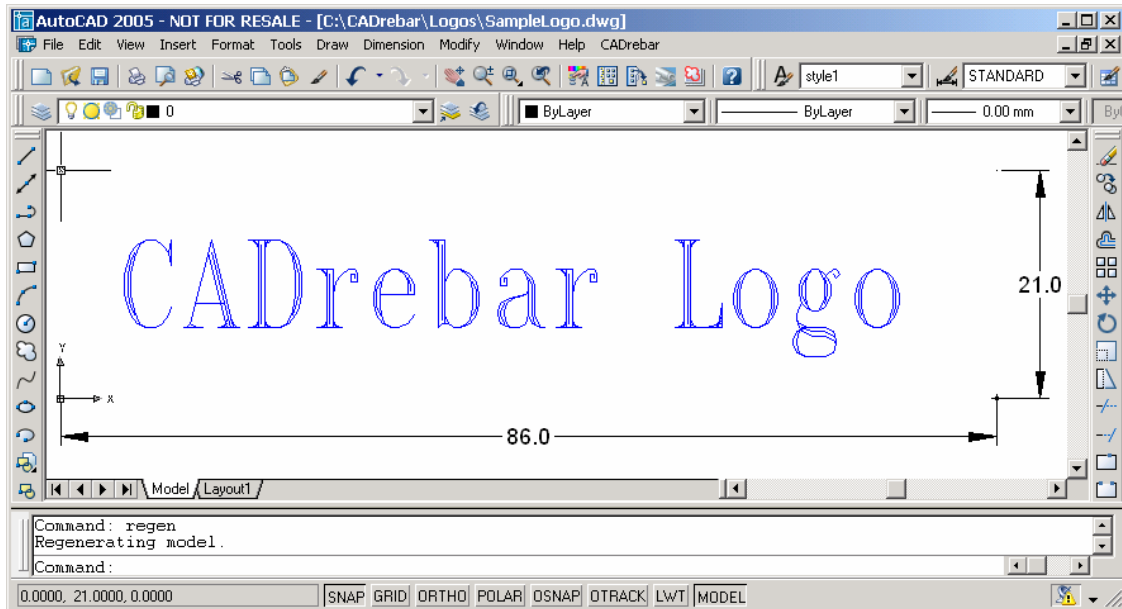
AutoCAD 2005 - NOT FOR RESALE - [C:\CADrebar\Logos\SampleLogo.dwg]

File Edit View Insert Format Tools Draw Dimension Modify Window Help CADrebar

style1

STANDARD

0

ByLayer

ByLayer

0.00 mm

CADrebar Logo

21.0

86.0

Y

X

Model Layout1

Command: regen
Regenerating model.
Command:

0.0000, 21.0000, 0.0000

SNAP GRID ORTHO POLAR OSNAP OTRACK LWT MODEL